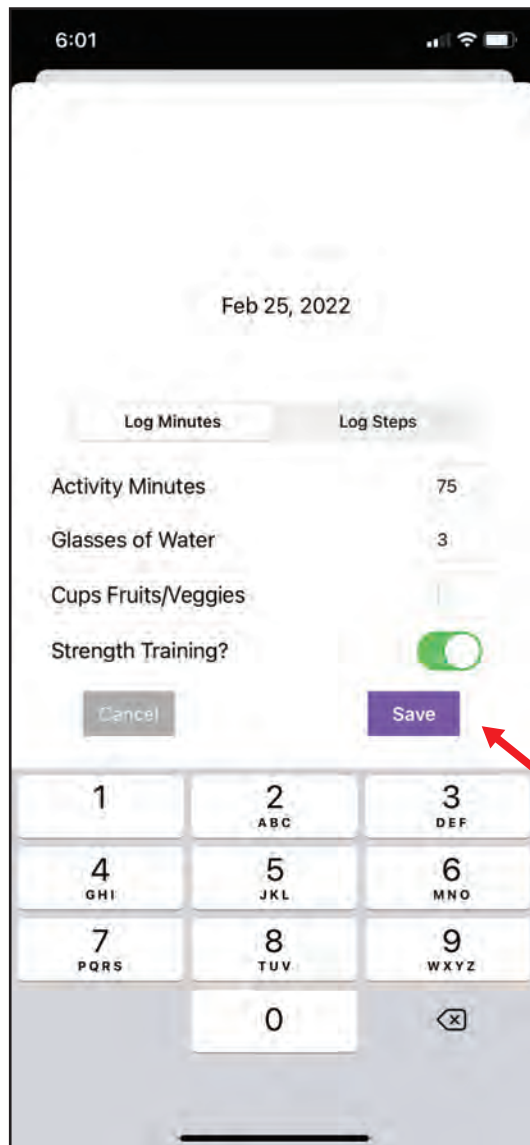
6:01

Feb 25, 2022

Log Minutes

Log Steps

Activity Minutes

75

Glasses of Water

3

Cups Fruits/Veggies

Strength Training?

Cancel

Save

1

2
ABC

3
DEF

4
GHI

5
JKL

6
MNO

7
PQRS

8
TUV

9
WXYZ

0